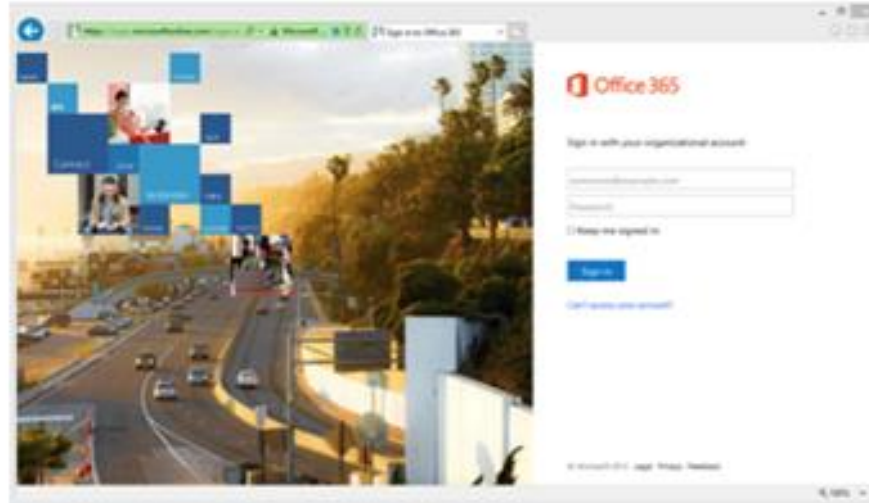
https://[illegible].microsoftonline.com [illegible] Microsoft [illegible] Sign in to Office 365

Connect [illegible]

Office 365

Sign in with your organizational account

someone@example.com

Password

Keep me signed in

Sign in

Can't access your account?

© Microsoft 2013 Legal Privacy Feedback

100%